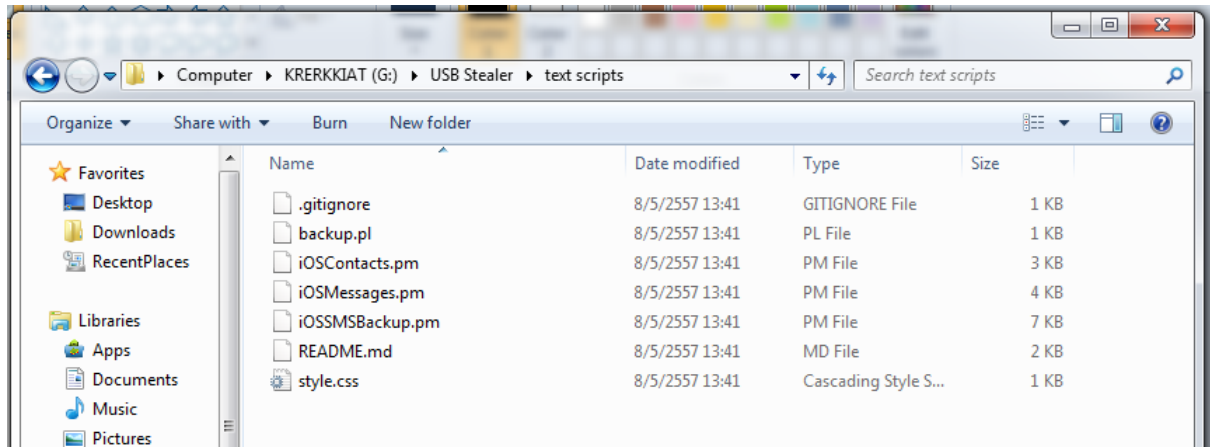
Computer ▸ KRERKKIAT (G:) ▸ USB Stealer ▸ text scripts

Search text scripts

Organize ▾ Share with ▾ Burn New folder

Favorites
Desktop
Downloads
RecentPlaces

Libraries
Apps
Documents
Music
Pictures

| Name | Date modified | Type | Size |
|---|---|---|---|
| .gitignore | 8/5/2557 13:41 | GITIGNORE File | 1 KB |
| backup.pl | 8/5/2557 13:41 | PL File | 1 KB |
| iOSContacts.pm | 8/5/2557 13:41 | PM File | 3 KB |
| iOSMessages.pm | 8/5/2557 13:41 | PM File | 4 KB |
| iOSSMSBackup.pm | 8/5/2557 13:41 | PM File | 7 KB |
| README.md | 8/5/2557 13:41 | MD File | 2 KB |
| style.css | 8/5/2557 13:41 | Cascading Style S... | 1 KB |